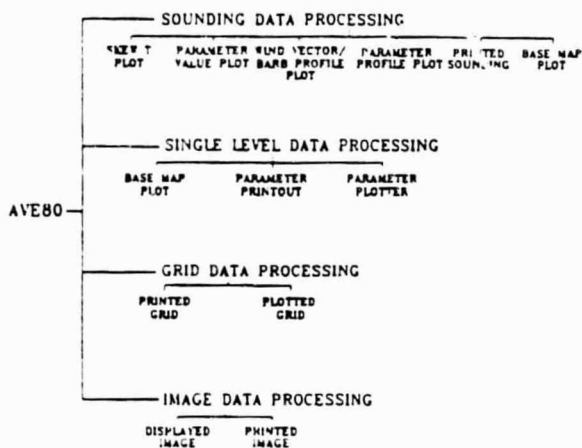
SOUNDING DATA PROCESSING

SKEW T PLOT

PARAMETER VALUE PLOT

WIND VECTOR/ BARB PROFILE PLOT

PARAMETER PROFILE PLOT

PRINTED SOUNDING

BASE MAP PLOT

SINGLE LEVEL DATA PROCESSING

BASE MAP PLOT

PARAMETER PRINTOUT

PARAMETER PLOTTER

AVE80

GRID DATA PROCESSING

PRINTED GRID

PLOTTED GRID

IMAGE DATA PROCESSING

DISPLAYED IMAGE

PRINTED IMAGE